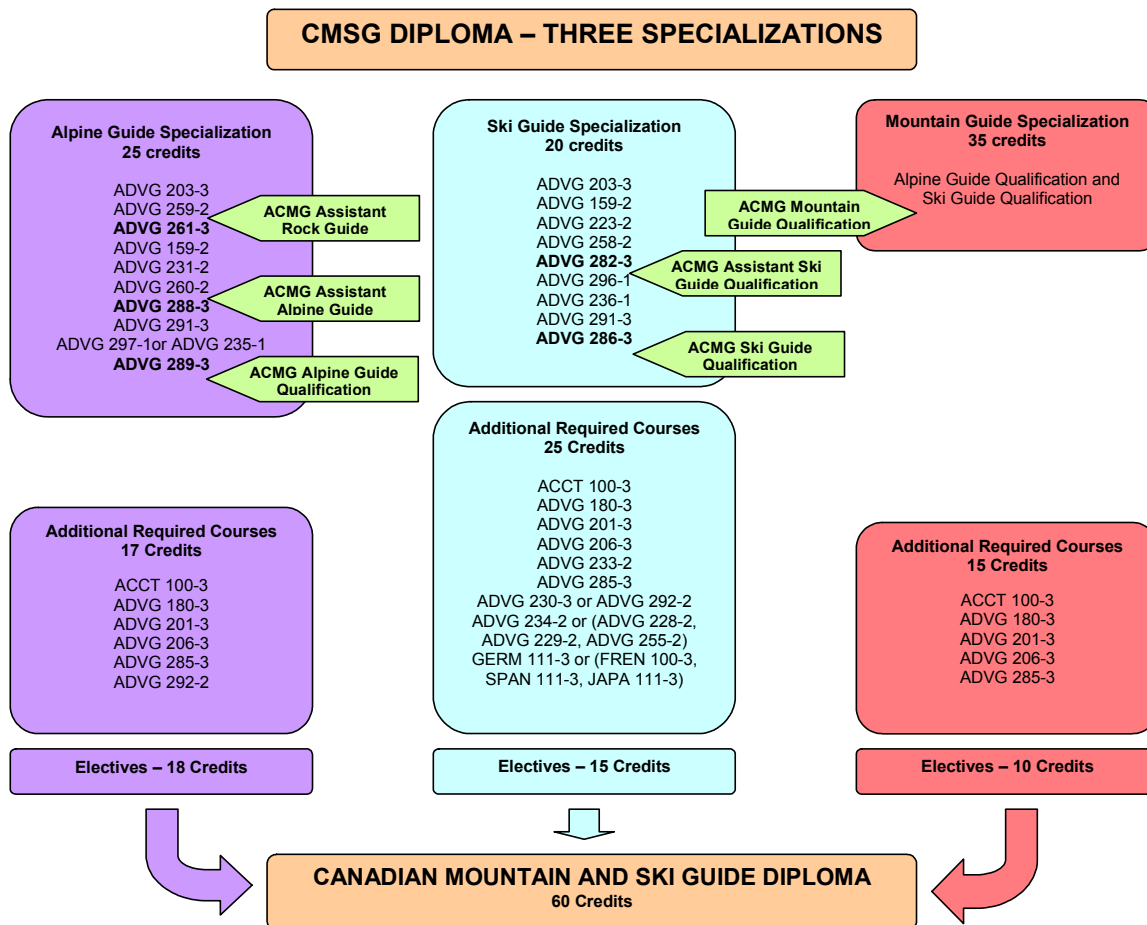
CMSG DIPLOMA – THREE SPECIALIZATIONS

Alpine Guide Specialization
25 credits

ADVG 203-3
ADVG 259-2
ADVG 261-3
ADVG 159-2
ADVG 231-2
ADVG 260-2
ADVG 288-3
ADVG 291-3
ADVG 297-1or ADVG 235-1
ADVG 289-3

ACMG Assistant Rock Guide

ACMG Assistant Alpine Guide

ACMG Alpine Guide Qualification

Ski Guide Specialization
20 credits

ADVG 203-3
ADVG 159-2
ADVG 223-2
ADVG 258-2
ADVG 282-3
ADVG 296-1
ADVG 236-1
ADVG 291-3
ADVG 286-3

ACMG Mountain Guide Qualification

ACMG Assistant Ski Guide Qualification

ACMG Ski Guide Qualification

Mountain Guide Specialization
35 credits

Alpine Guide Qualification and Ski Guide Qualification

Additional Required Courses
17 Credits

ACCT 100-3
ADVG 180-3
ADVG 201-3
ADVG 206-3
ADVG 285-3
ADVG 292-2

Additional Required Courses
25 Credits

ACCT 100-3
ADVG 180-3
ADVG 201-3
ADVG 206-3
ADVG 233-2
ADVG 285-3
ADVG 230-3 or ADVG 292-2
ADVG 234-2 or (ADVG 228-2, ADVG 229-2, ADVG 255-2)
GERM 111-3 or (FREN 100-3, SPAN 111-3, JAPA 111-3)

Additional Required Courses
15 Credits

ACCT 100-3
ADVG 180-3
ADVG 201-3
ADVG 206-3
ADVG 285-3

Electives – 18 Credits

Electives – 15 Credits

Electives – 10 Credits

CANADIAN MOUNTAIN AND SKI GUIDE DIPLOMA
60 Credits